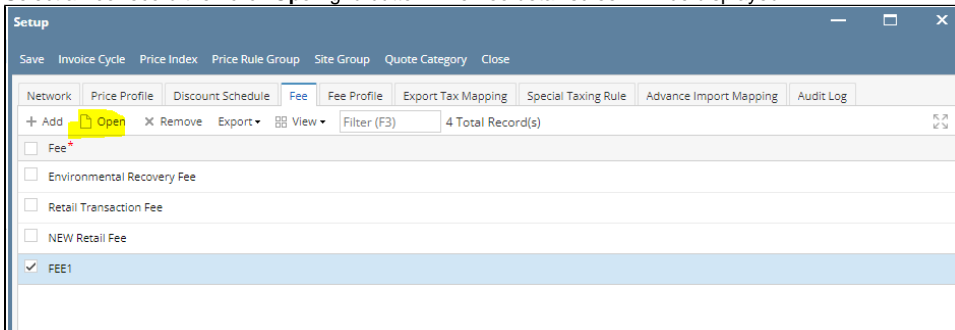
Setup

Save Invoice Cycle Price Index Price Rule Group Site Group Quote Category Close

Network Price Profile Discount Schedule Fee Fee Profile Export Tax Mapping Special Taxing Rule Advance Import Mapping Audit Log

+ Add Open × Remove Export View Filter (F3) 4 Total Record(s)

Fee*

Environmental Recovery Fee

Retail Transaction Fee

NEW Retail Fee

FEE1